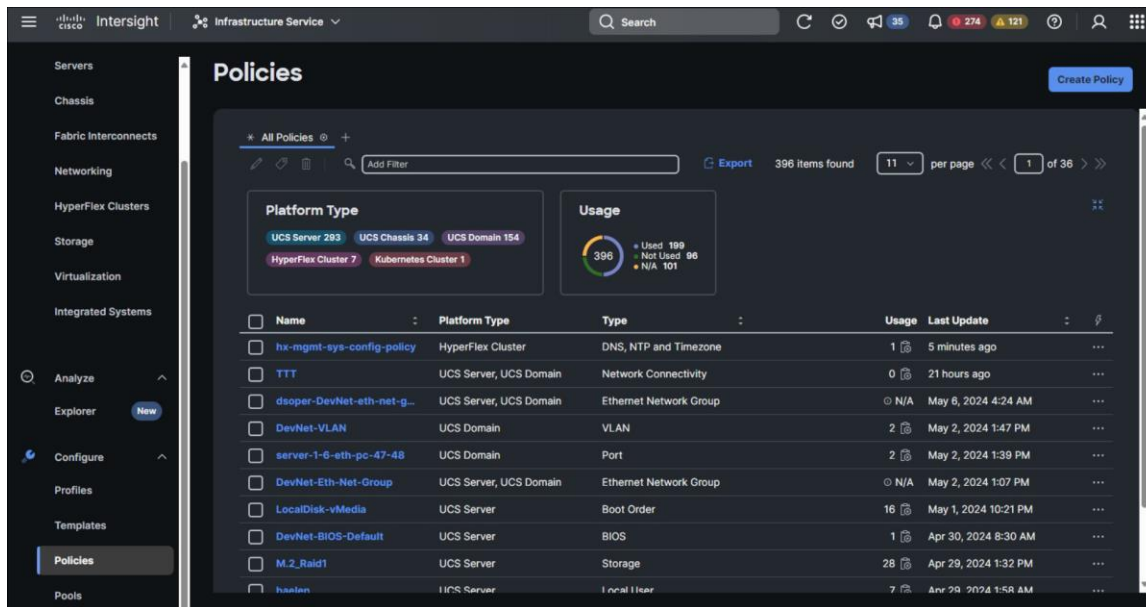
cisco Intersight | Infrastructure Service ∨ | Search | 35 | 274 | 121

Servers
Chassis
Fabric Interconnects
Networking
HyperFlex Clusters
Storage
Virtualization
Integrated Systems

Analyze
Explorer New

Configure
Profiles
Templates
Policies
Pools

Policies

Create Policy

All Policies +

Add Filter

Export 396 items found 11 per page 1 of 36

Platform Type
UCS Server 293 UCS Chassis 34 UCS Domain 154 HyperFlex Cluster 7 Kubernetes Cluster 1

Usage
396 Used 199 Not Used 96 N/A 101

| Name | Platform Type | Type | Usage | Last Update |
|---|---|---|---|---|
| hx-mgmt-sys-config-policy | HyperFlex Cluster | DNS, NTP and Timezone | 1 | 5 minutes ago |
| TTT | UCS Server, UCS Domain | Network Connectivity | 0 | 21 hours ago |
| dsoper-DevNet-eth-net-g... | UCS Server, UCS Domain | Ethernet Network Group | N/A | May 6, 2024 4:24 AM |
| DevNet-VLAN | UCS Domain | VLAN | 2 | May 2, 2024 1:47 PM |
| server-1-6-eth-pc-47-48 | UCS Domain | Port | 2 | May 2, 2024 1:39 PM |
| DevNet-Eth-Net-Group | UCS Server, UCS Domain | Ethernet Network Group | N/A | May 2, 2024 1:07 PM |
| LocalDisk-vMedia | UCS Server | Boot Order | 16 | May 1, 2024 10:21 PM |
| DevNet-BIOS-Default | UCS Server | BIOS | 1 | Apr 30, 2024 8:30 AM |
| M.2_Raid1 | UCS Server | Storage | 28 | Apr 29, 2024 1:32 PM |
| haelen | UCS Server | Local User | 7 | Apr 29, 2024 1:58 AM |